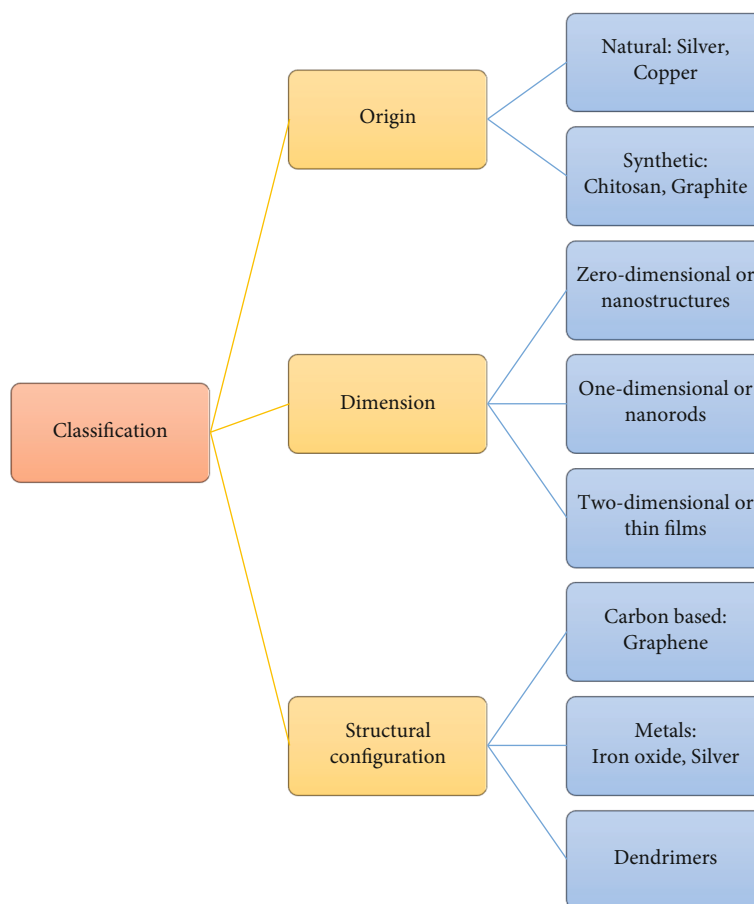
Classification

Origin

Natural: Silver, Copper

Synthetic: Chitosan, Graphite

Dimension

Zero-dimensional or nanostructures

One-dimensional or nanorods

Two-dimensional or thin films

Structural configuration

Carbon based: Graphene

Metals: Iron oxide, Silver

Dendrimers